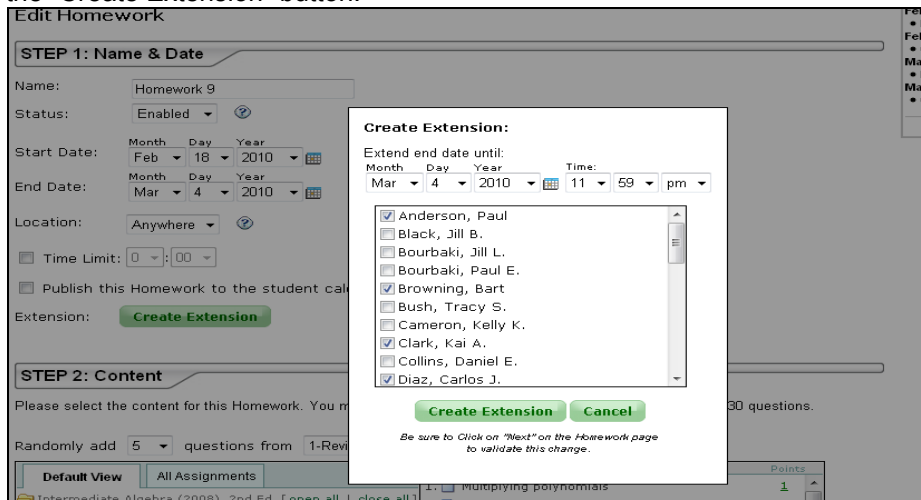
the "Create Extension" button.

Edit Homework

STEP 1: Name & Date

Name: Homework 9

Status: Enabled

Start Date: Month Day Year Feb 18 2010

End Date: Month Day Year Mar 4 2010

Location: Anywhere

Time Limit: 0 : 00

Publish this Homework to the student cal

Extension: Create Extension

STEP 2: Content

Please select the content for this Homework. You m

30 questions.

Randomly add 5 questions from 1-Revi

Default View | All Assignments

Intermediate Algebra (2008), 2nd Ed. [open all | close all]

Points

1. Multiplying polynomials 1

Create Extension:

Extend end date until:

Month Day Year Time:

Mar 4 2010 11 59 pm

Anderson, Paul
Black, Jill B.
Bourbaki, Jill L.
Bourbaki, Paul E.
Browning, Bart
Bush, Tracy S.
Cameron, Kelly K.
Clark, Kai A.
Collins, Daniel E.
Diaz, Carlos J.

Create Extension Cancel

Be sure to Click on "Next" on the Homework page to validate this change.

Fe
Fel
Ma
Ma